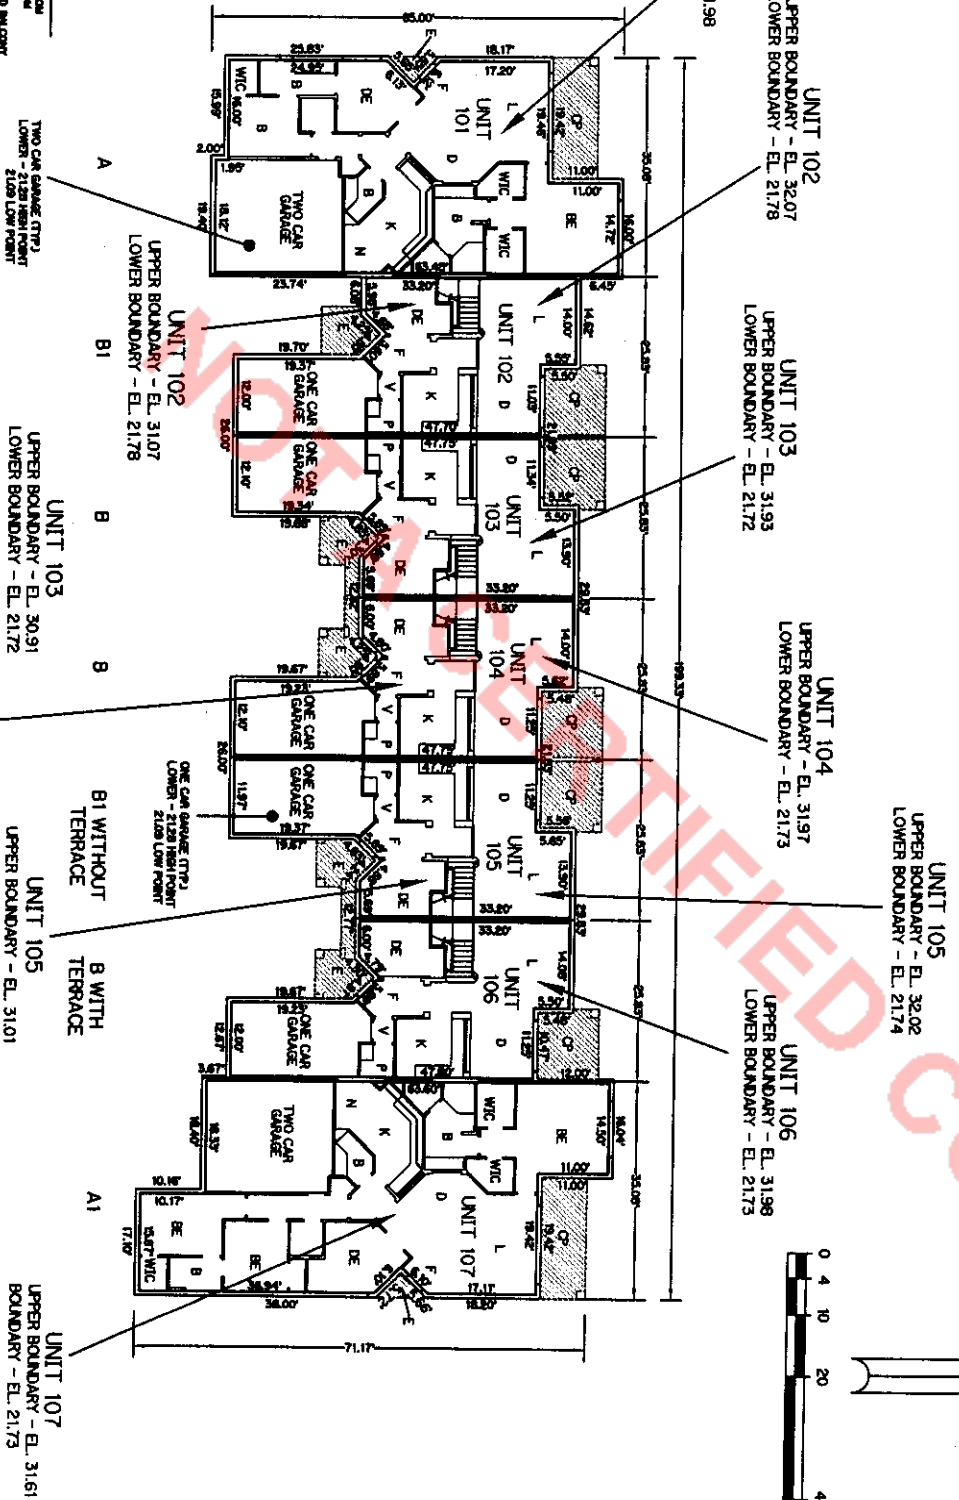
UNIT 102
UPPER BOUNDARY - EL. 32.07
LOWER BOUNDARY - EL. 21.78

UNIT 103
UPPER BOUNDARY - EL. 31.93
LOWER BOUNDARY - EL. 21.72

UNIT 104
UPPER BOUNDARY - EL. 31.97
LOWER BOUNDARY - EL. 21.73

UNIT 105
UPPER BOUNDARY - EL. 32.02
LOWER BOUNDARY - EL. 21.74

UNIT 106
UPPER BOUNDARY - EL. 31.98
LOWER BOUNDARY - EL. 21.73

UNIT 101
UNIT 102
UNIT 103
UNIT 104
UNIT 105
UNIT 106
UNIT 107

TWO CAR GARAGE
ONE CAR GARAGE
ONE CAR GARAGE
ONE CAR GARAGE
ONE CAR GARAGE
ONE CAR GARAGE
TWO CAR GARAGE

WIC
DE
B
K
N
D
L
BE
CP
E
F
V
P

A
B1
B
B
B1 WITHOUT TERRACE
B WITH TERRACE
A1

TWO CAR GARAGE (TYP.)
LOWER - 21.28 HIGH POINT
21.09 LOW POINT

ONE CAR GARAGE (TYP.)
LOWER - 21.28 HIGH POINT
21.09 LOW POINT

UNIT 102
UPPER BOUNDARY - EL. 31.07
LOWER BOUNDARY - EL. 21.78

UNIT 103
UPPER BOUNDARY - EL. 30.91
LOWER BOUNDARY - EL. 21.72

UNIT 105
UPPER BOUNDARY - EL. 31.01

UNIT 107
UPPER BOUNDARY - EL. 31.61
BOUNDARY - EL. 21.73

65.00'
23.63'
24.92'
18.17'
17.20'
15.96'
16.00'
2.00'
1.95'
18.12'
18.40'
23.74'
11.00'
11.00'
14.72'
16.00'
35.00'
33.20'
33.45'
6.45'
14.00'
14.62'
23.83'
19.70'
12.00'
24.00'
12.10'
47.70'
47.75'
11.05'
11.34'
3.50'
3.50'
19.34'
15.88'
13.50'
33.20'
33.20'
29.83'
14.00'
19.67'
19.23'
12.10'
24.00'
11.97'
47.75'
47.75'
11.29'
11.29'
5.48'
5.56'
19.37'
19.57'
5.65'
13.50'
33.20'
33.20'
29.83'
14.08'
199.33'
19.67'
19.29'
12.00'
12.67'
3.67'
47.80'
33.60'
5.50'
5.46'
11.29'
12.00'
14.50'
16.04'
11.00'
11.00'
18.33'
18.40'
10.16'
10.17'
17.10'
15.87'
18.42'
19.42'
36.94'
36.00'
17.11'
18.20'
35.00'
71.17'

0 4 10 20 4